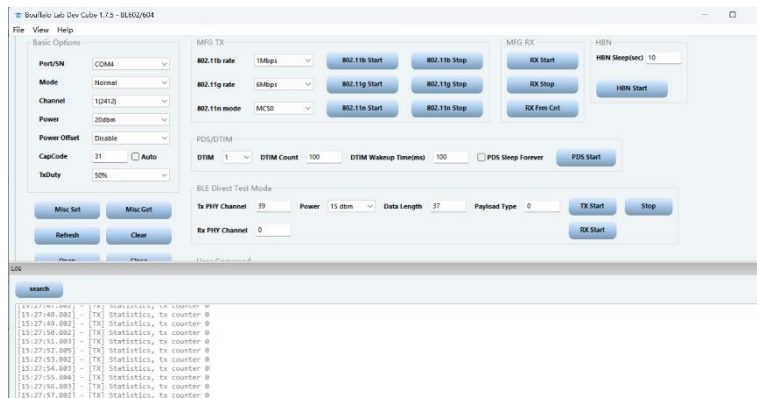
Bouffalo Lab Dev Cube 1.7.5 - BL602/604

File View Help

Basic Options

Port/SN COM4

Mode Normal

Channel 1(2412)

Power 20dbm

Power Offset Disable

CapCode 31 Auto

TxDuty 50%

Misc Set Misc Get

Refresh Clear

Open Close

MFG TX

802.11b rate 1Mbps 802.11b Start 802.11b Stop

802.11g rate 6Mbps 802.11g Start 802.11g Stop

802.11n mode MCS0 802.11n Start 802.11n Stop

MFG RX

RX Start

RX Stop

RX Frm Cnt

HBN

HBN Sleep(sec) 10

HBN Start

PDS/DTIM

DTIM 1 DTIM Count 100 DTIM Wakeup Time(ms) 100 PDS Sleep Forever PDS Start

BLE Direct Test Mode

Tx PHY Channel 39 Power 15 dbm Data Length 37 Payload Type 0 TX Start Stop

Rx PHY Channel 0 RX Start

User Command

Log

search

[15:27:47.802] - [TX] Statistics, tx counter 0
[15:27:48.802] - [TX] Statistics, tx counter 0
[15:27:49.802] - [TX] Statistics, tx counter 0
[15:27:50.802] - [TX] Statistics, tx counter 0
[15:27:51.803] - [TX] Statistics, tx counter 0
[15:27:52.803] - [TX] Statistics, tx counter 0
[15:27:53.802] - [TX] Statistics, tx counter 0
[15:27:54.803] - [TX] Statistics, tx counter 0
[15:27:55.804] - [TX] Statistics, tx counter 0
[15:27:56.803] - [TX] Statistics, tx counter 0
[15:27:57.802] - [TX] Statistics, tx counter 0